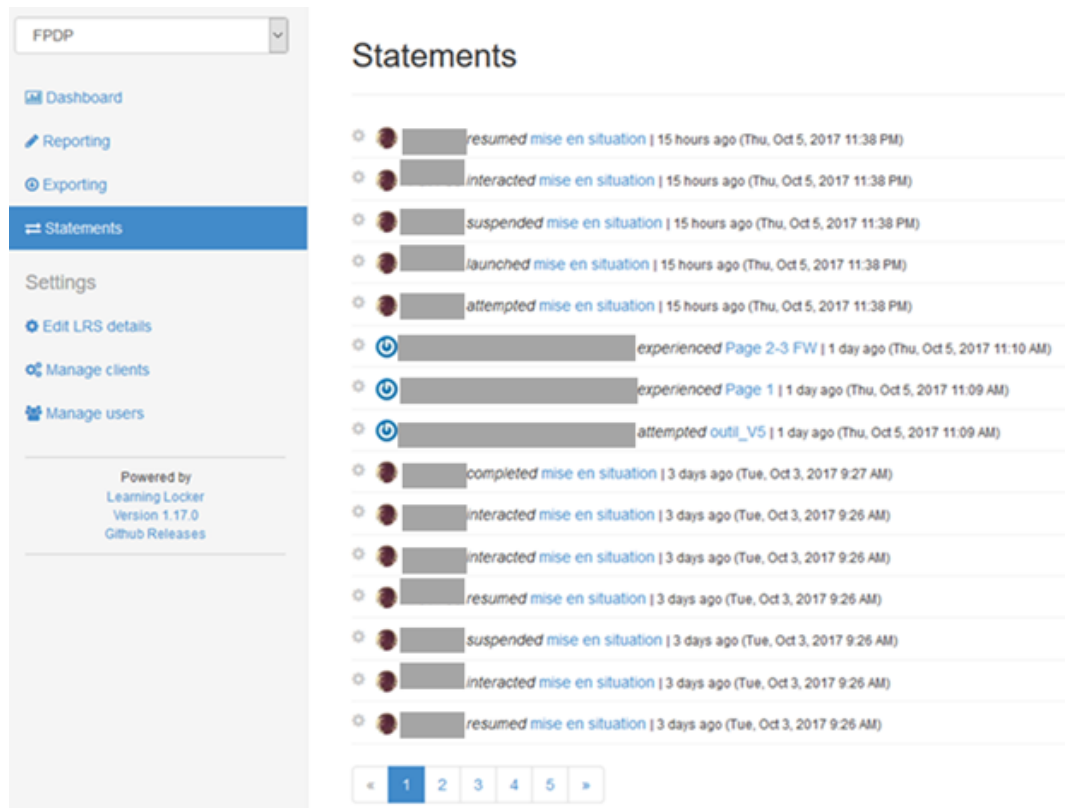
FPDP

Dashboard
Reporting
Exporting
Statements

Settings
Edit LRS details
Manage clients
Manage users

Powered by
Learning Locker
Version 1.17.0
Github Releases

Statements

resumed mise en situation | 15 hours ago (Thu, Oct 5, 2017 11:38 PM)
interacted mise en situation | 15 hours ago (Thu, Oct 5, 2017 11:38 PM)
suspended mise en situation | 15 hours ago (Thu, Oct 5, 2017 11:38 PM)
launched mise en situation | 15 hours ago (Thu, Oct 5, 2017 11:38 PM)
attempted mise en situation | 15 hours ago (Thu, Oct 5, 2017 11:38 PM)
experienced Page 2-3 FW | 1 day ago (Thu, Oct 5, 2017 11:10 AM)
experienced Page 1 | 1 day ago (Thu, Oct 5, 2017 11:09 AM)
attempted outil_V5 | 1 day ago (Thu, Oct 5, 2017 11:09 AM)
completed mise en situation | 3 days ago (Tue, Oct 3, 2017 9:27 AM)
interacted mise en situation | 3 days ago (Tue, Oct 3, 2017 9:26 AM)
interacted mise en situation | 3 days ago (Tue, Oct 3, 2017 9:26 AM)
resumed mise en situation | 3 days ago (Tue, Oct 3, 2017 9:26 AM)
suspended mise en situation | 3 days ago (Tue, Oct 3, 2017 9:26 AM)
interacted mise en situation | 3 days ago (Tue, Oct 3, 2017 9:26 AM)
resumed mise en situation | 3 days ago (Tue, Oct 3, 2017 9:26 AM)

« 1 2 3 4 5 »